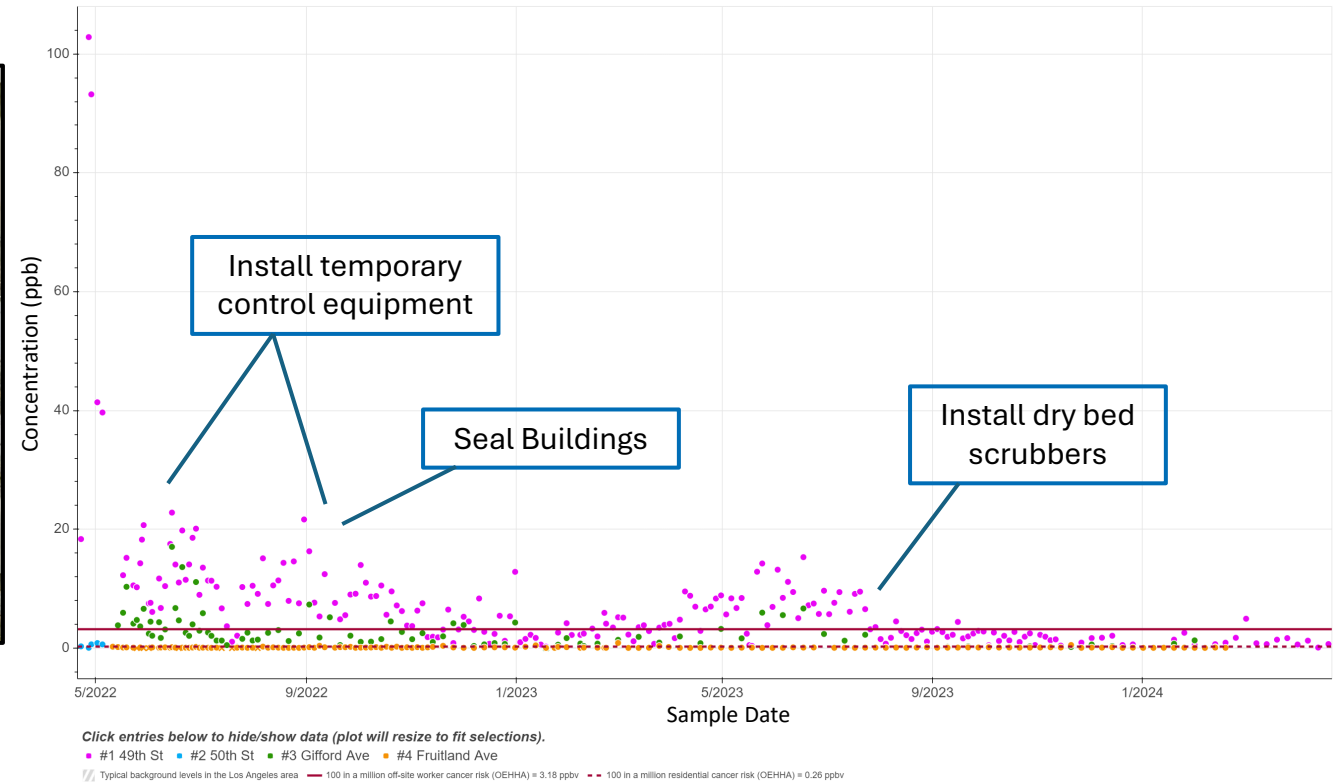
100
80
60
40
20
0

Concentration (ppb)

Install temporary control equipment

Seal Buildings

Install dry bed scrubbers

5/2022
9/2022
1/2023
5/2023
9/2023
1/2024

Sample Date

Click entries below to hide/show data (plot will resize to fit selections).

#1 49th St #2 50th St #3 Gifford Ave #4 Fruitland Ave

Typical background levels in the Los Angeles area 100 in a million off-site worker cancer risk (OEHHA) = 3.18 ppbv 100 in a million residential cancer risk (OEHHA) = 0.26 ppbv